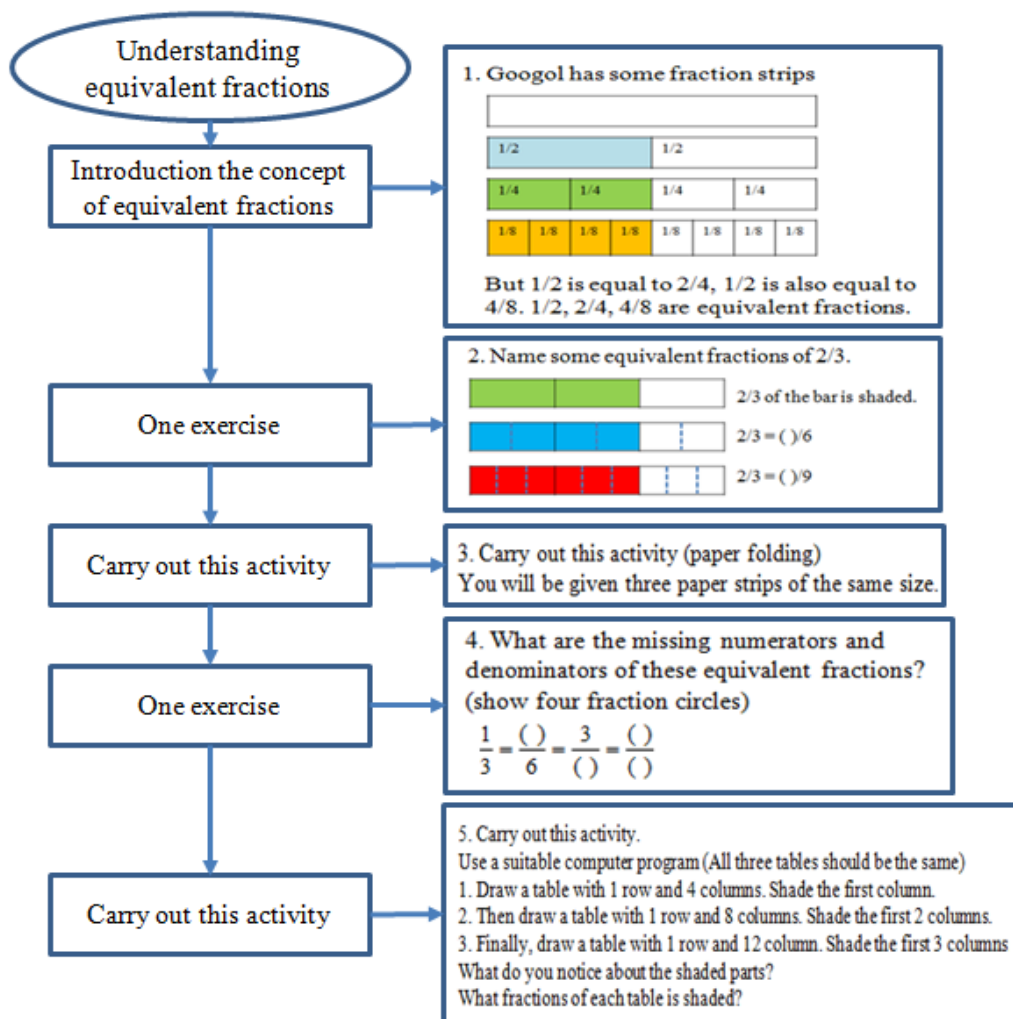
Understanding equivalent fractions

Introduction the concept of equivalent fractions

1. Googol has some fraction strips

| 1/2 | 1/2 |
|---|---|

| 1/4 | 1/4 | 1/4 | 1/4 |
|---|---|---|---|

| 1/8 | 1/8 | 1/8 | 1/8 | 1/8 | 1/8 | 1/8 | 1/8 |
|---|---|---|---|---|---|---|---|

But 1/2 is equal to 2/4, 1/2 is also equal to 4/8. 1/2, 2/4, 4/8 are equivalent fractions.

One exercise

2. Name some equivalent fractions of 2/3.

2/3 of the bar is shaded.

2/3 = ( )/6

2/3 = ( )/9

Carry out this activity

3. Carry out this activity (paper folding)
You will be given three paper strips of the same size.

One exercise

4. What are the missing numerators and denominators of these equivalent fractions? (show four fraction circles)

$\frac{1}{3} = \frac{(\ )}{6} = \frac{3}{(\ )} = \frac{(\ )}{(\ )}$

Carry out this activity

5. Carry out this activity.
Use a suitable computer program (All three tables should be the same)
1. Draw a table with 1 row and 4 columns. Shade the first column.
2. Then draw a table with 1 row and 8 columns. Shade the first 2 columns.
3. Finally, draw a table with 1 row and 12 column. Shade the first 3 columns
What do you notice about the shaded parts?
What fractions of each table is shaded?